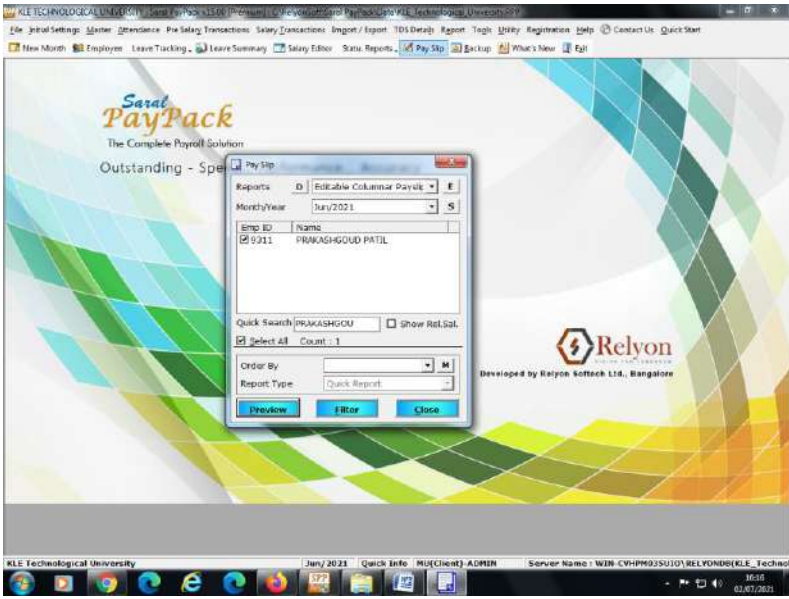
KLE TECHNOLOGICAL UNIVERSITY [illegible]

File Initial Settings Master Attendance Pre Salary Transactions Salary Transactions Import / Export TDS Details Report Tools Utility Registration Help Contact Us Quick Start

New Month Employee Leave Tracking Leave Summary Salary Editor Statu. Reports Pay Slip Backup What's New Exit

Saral PayPack
The Complete Payroll Solution

Outstanding - Spe

Pay Slip

Reports D Editable Columnar Payslip E
Month/Year Jun/2021 S

| Emp ID | Name |
|---|---|
| 9311 | PRAKASHGOUD PATIL |

Quick Search PRAKASHGOU Show Rel.Sal.
Select All Count : 1

Order By M
Report Type Quick Report

Preview Filter Close

Relyon
Developed by Relyon Softech Ltd., Bangalore

KLE Technological University Jun/2021 Quick Info MU(Client)-ADMIN Server Name : WIN-CVHPM035UJO\RELYONDB(KLE_Technol

16:16
02/07/2021